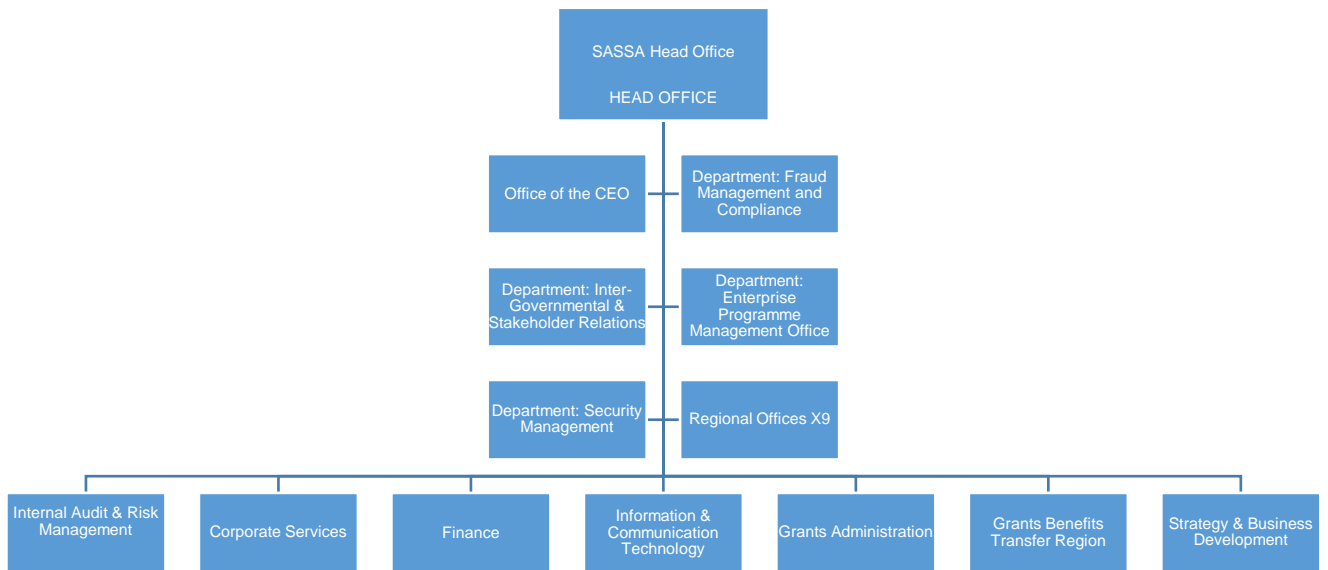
SASSA Head Office

HEAD OFFICE

Office of the CEO

Department: Fraud Management and Compliance

Department: Inter-Governmental & Stakeholder Relations

Department: Enterprise Programme Management Office

Department: Security Management

Regional Offices X9

Internal Audit & Risk Management

Corporate Services

Finance

Information & Communication Technology

Grants Administration

Grants Benefits Transfer Region

Strategy & Business Development